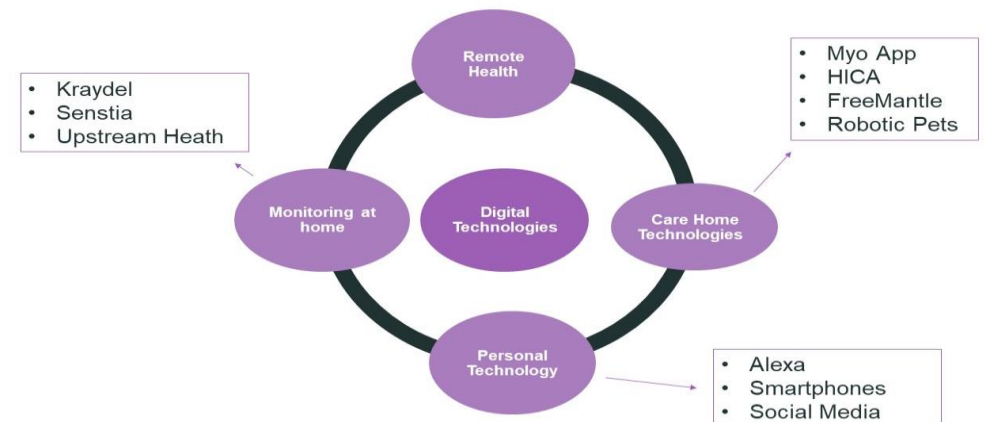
Remote Health

- Kraydel
- Senstia
- Upstream Heath

- Myo App
- HICA
- FreeMantle
- Robotic Pets

Monitoring at home

Digital Technologies

Care Home Technologies

Personal Technology

- Alexa
- Smartphones
- Social Media